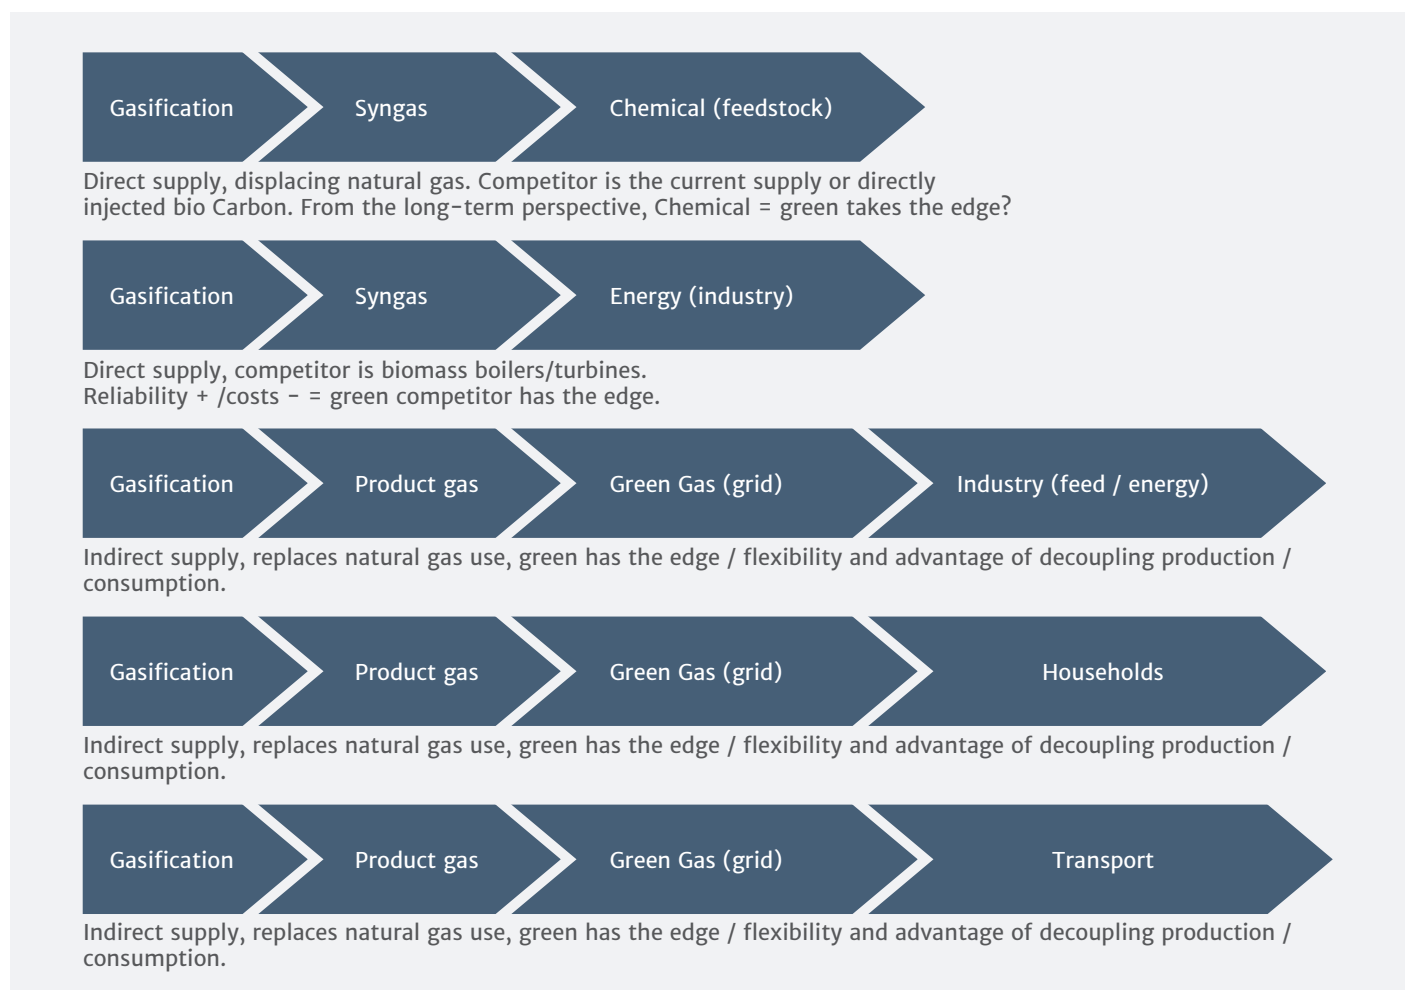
Gasification
Syngas
Chemical (feedstock)

Direct supply, displacing natural gas. Competitor is the current supply or directly injected bio Carbon. From the long-term perspective, Chemical = green takes the edge?

Gasification
Syngas
Energy (industry)

Direct supply, competitor is biomass boilers/turbines.
Reliability + /costs - = green competitor has the edge.

Gasification
Product gas
Green Gas (grid)
Industry (feed / energy)

Indirect supply, replaces natural gas use, green has the edge / flexibility and advantage of decoupling production / consumption.

Gasification
Product gas
Green Gas (grid)
Households

Indirect supply, replaces natural gas use, green has the edge / flexibility and advantage of decoupling production / consumption.

Gasification
Product gas
Green Gas (grid)
Transport

Indirect supply, replaces natural gas use, green has the edge / flexibility and advantage of decoupling production / consumption.